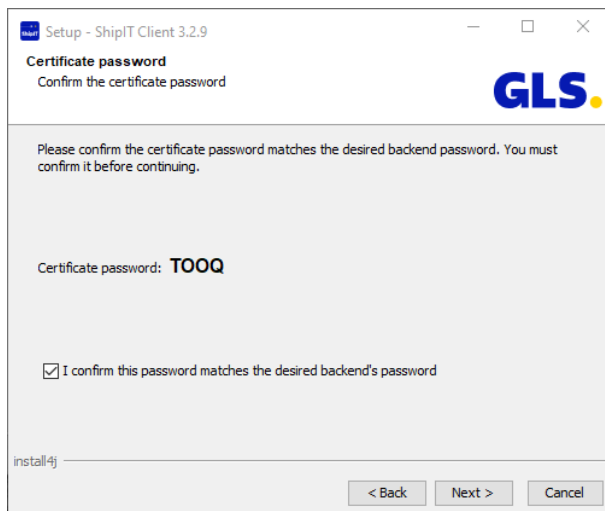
ShipIT Setup - ShipIT Client 3.2.9

Certificate password
Confirm the certificate password

GLS.

Please confirm the certificate password matches the desired backend password. You must confirm it before continuing.

Certificate password: TOOQ

I confirm this password matches the desired backend's password

install4j

< Back Next > Cancel